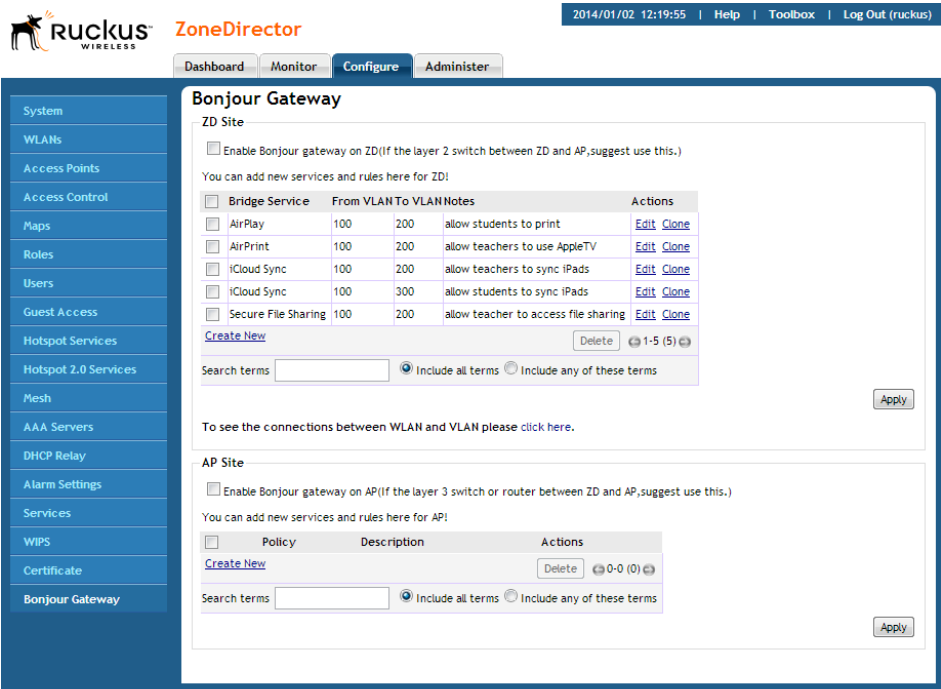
Ruckus WIRELESS

ZoneDirector

2014/01/02 12:19:55 | Help | Toolbox | Log Out (ruckus)

Dashboard Monitor Configure Administer

System
WLANs
Access Points
Access Control
Maps
Roles
Users
Guest Access
Hotspot Services
Hotspot 2.0 Services
Mesh
AAA Servers
DHCP Relay
Alarm Settings
Services
WIPS
Certificate
Bonjour Gateway

Bonjour Gateway

ZD Site

Enable Bonjour gateway on ZD(If the layer 2 switch between ZD and AP,suggest use this.)

You can add new services and rules here for ZD!

| | Bridge Service | From VLAN | To VLAN | Notes | Actions |
|---|---|---|---|---|---|
| | AirPlay | 100 | 200 | allow students to print | Edit Clone |
| | AirPrint | 100 | 200 | allow teachers to use AppleTV | Edit Clone |
| | iCloud Sync | 100 | 200 | allow teachers to sync iPads | Edit Clone |
| | iCloud Sync | 100 | 300 | allow students to sync iPads | Edit Clone |
| | Secure File Sharing | 100 | 200 | allow teacher to access file sharing | Edit Clone |

Create New

Delete 1-5 (5)

Search terms Include all terms Include any of these terms

Apply

To see the connections between WLAN and VLAN please click here.

AP Site

Enable Bonjour gateway on AP(If the layer 3 switch or router between ZD and AP,suggest use this.)

You can add new services and rules here for AP!

| | Policy | Description | Actions |
|---|---|---|---|

Create New

Delete 0-0 (0)

Search terms Include all terms Include any of these terms

Apply